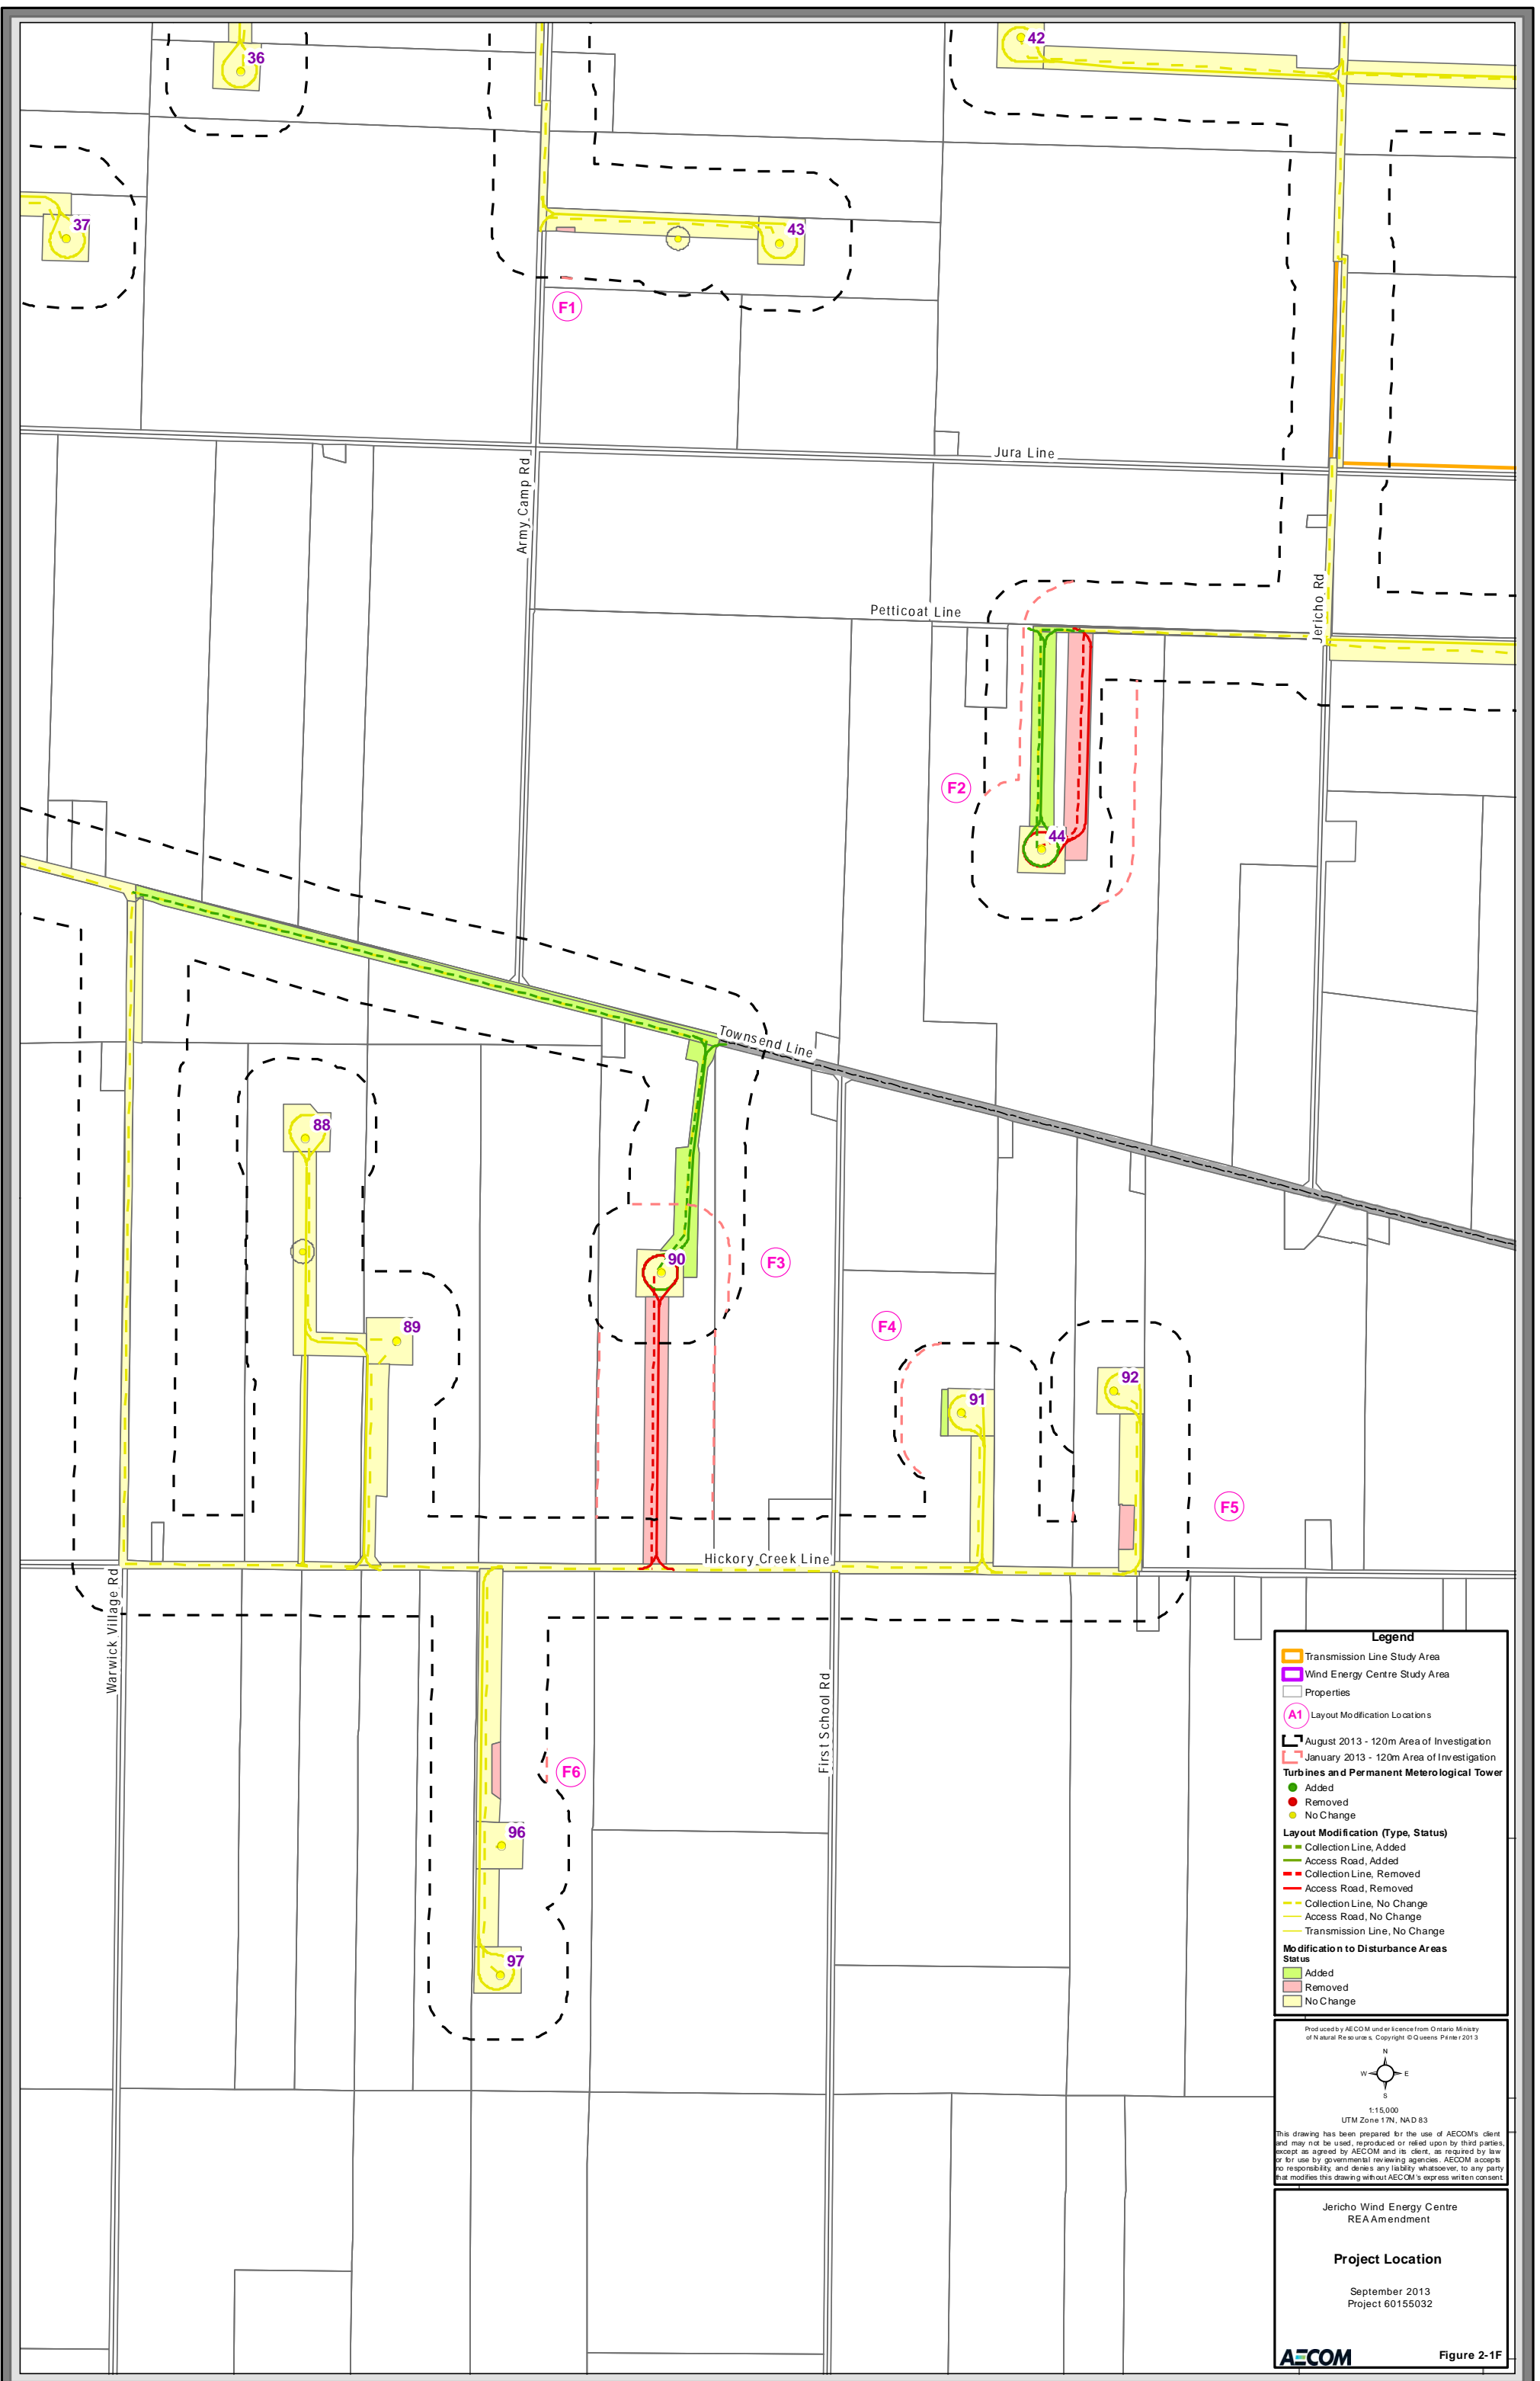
36
42
37
43
F1
Jura Line
Army Camp Rd
Petticoat Line
Jericho Rd
F2
44
Townsend Line
88
90
F3
89
F4
91
92
F5
Hickory Creek Line
Warwick Village Rd
First School Rd
F6
96
97

Legend
Transmission Line Study Area
Wind Energy Centre Study Area
Properties
A1 Layout Modification Locations
August 2013 - 120m Area of Investigation
January 2013 - 120m Area of Investigation
Turbines and Permanent Meterological Tower
Added
Removed
No Change
Layout Modification (Type, Status)
Collection Line, Added
Access Road, Added
Collection Line, Removed
Access Road, Removed
Collection Line, No Change
Access Road, No Change
Transmission Line, No Change
Modification to Disturbance Areas Status
Added
Removed
No Change

Produced by AECOM under licence from Ontario Ministry of Natural Resources, Copyright © Queens Printer 2013

N
W
E
S
1:15,000
UTM Zone 17N, NAD 83

This drawing has been prepared for the use of AECOM's client and may not be used, reproduced or relied upon by third parties, except as agreed by AECOM and its client, as required by law or for use by governmental reviewing agencies. AECOM accepts no responsibility, and denies any liability whatsoever, to any party that modifies this drawing without AECOM's express written consent.

Jericho Wind Energy Centre
REA Amendment

Project Location

September 2013
Project 60155032

AECOM
Figure 2-1F